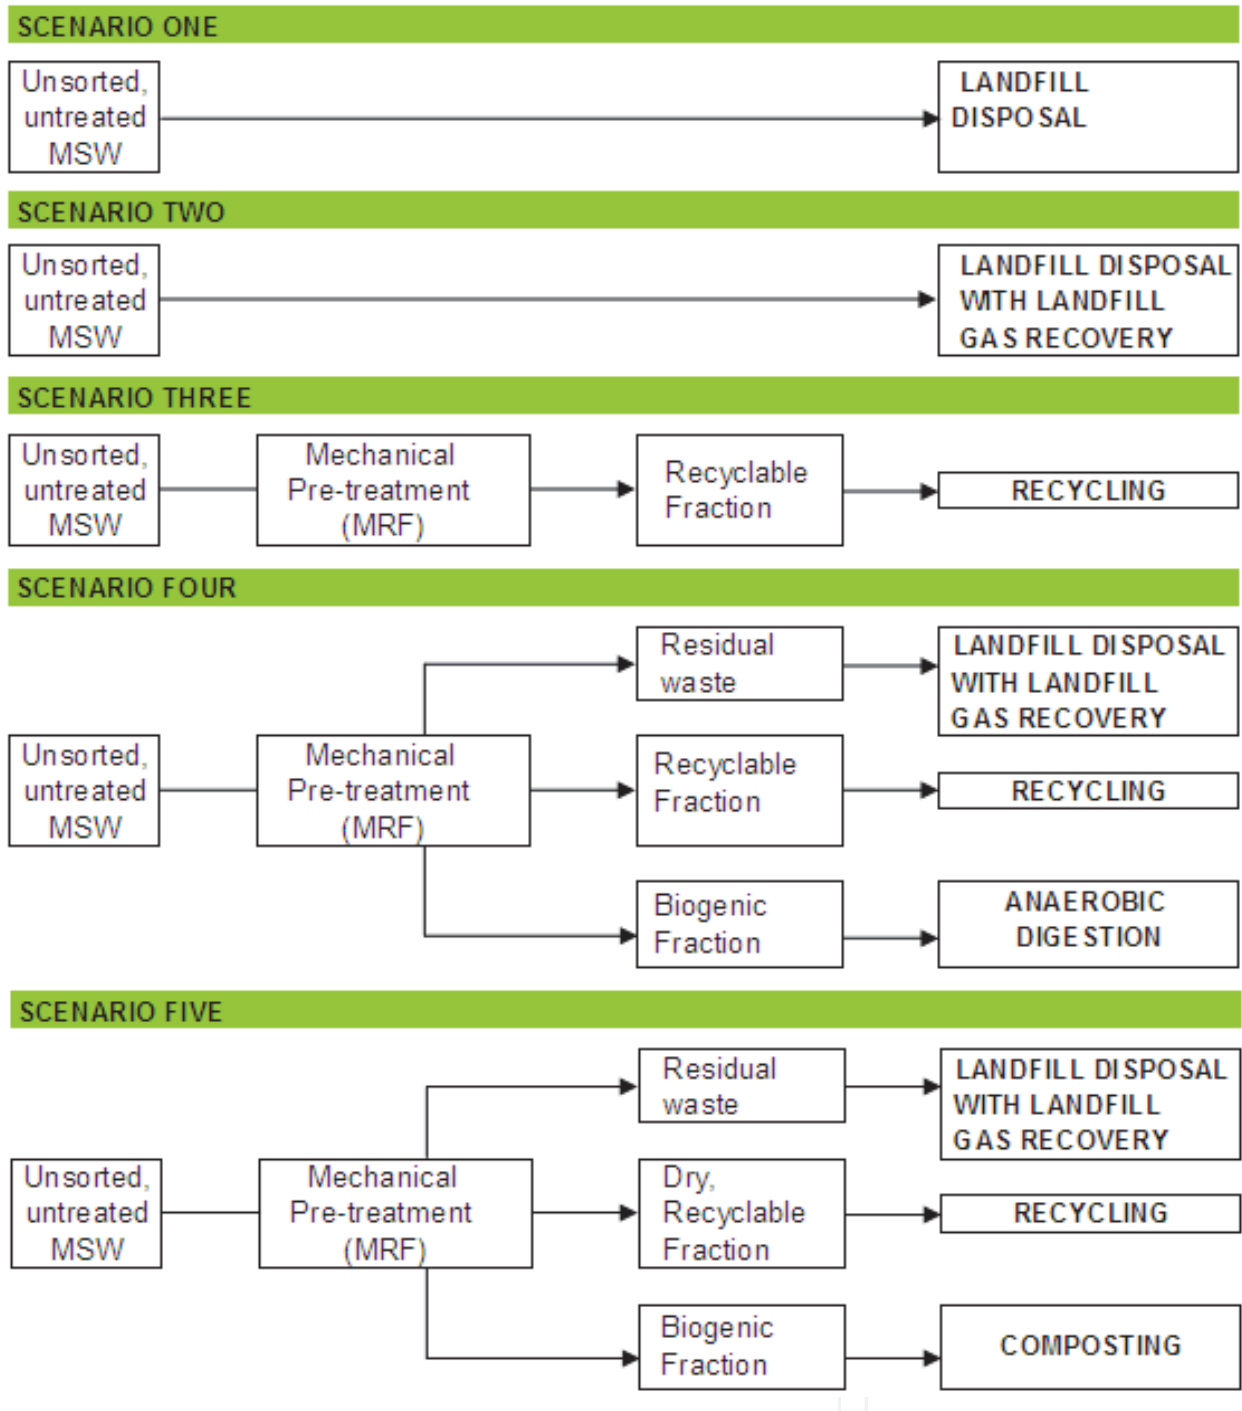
SCENARIO ONE

Unsorted, untreated MSW

LANDFILL DISPOSAL

SCENARIO TWO

Unsorted, untreated MSW

LANDFILL DISPOSAL WITH LANDFILL GAS RECOVERY

SCENARIO THREE

Unsorted, untreated MSW

Mechanical Pre-treatment (MRF)

Recyclable Fraction

RECYCLING

SCENARIO FOUR

Residual waste

LANDFILL DISPOSAL WITH LANDFILL GAS RECOVERY

Unsorted, untreated MSW

Mechanical Pre-treatment (MRF)

Recyclable Fraction

RECYCLING

Biogenic Fraction

ANAEROBIC DIGESTION

SCENARIO FIVE

Residual waste

LANDFILL DISPOSAL WITH LANDFILL GAS RECOVERY

Unsorted, untreated MSW

Mechanical Pre-treatment (MRF)

Dry, Recyclable Fraction

RECYCLING

Biogenic Fraction

COMPOSTING